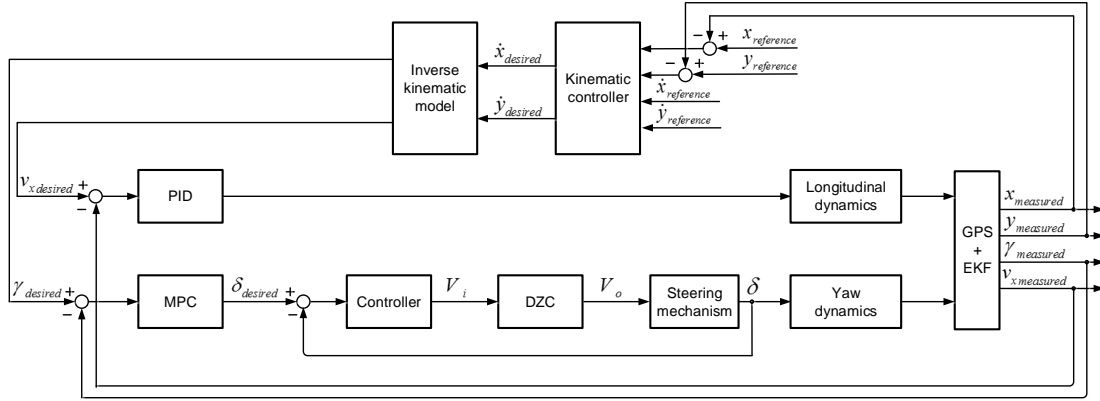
Inverse kinematic model

$\dot{x}_{desired}$

$\dot{y}_{desired}$

Kinematic controller

$-$ $+$ $x_{reference}$

$-$ $+$ $y_{reference}$

$\dot{x}_{reference}$

$\dot{y}_{reference}$

$v_{x\,desired}$ $+$ $-$

PID

Longitudinal dynamics

GPS + EKF

$x_{measured}$

$y_{measured}$

$\gamma_{measured}$

$v_{x\,measured}$

$\gamma_{desired}$ $+$ $-$

MPC

$\delta_{desired}$ $+$ $-$

Controller

$V_i$

DZC

$V_o$

Steering mechanism

$\delta$

Yaw dynamics